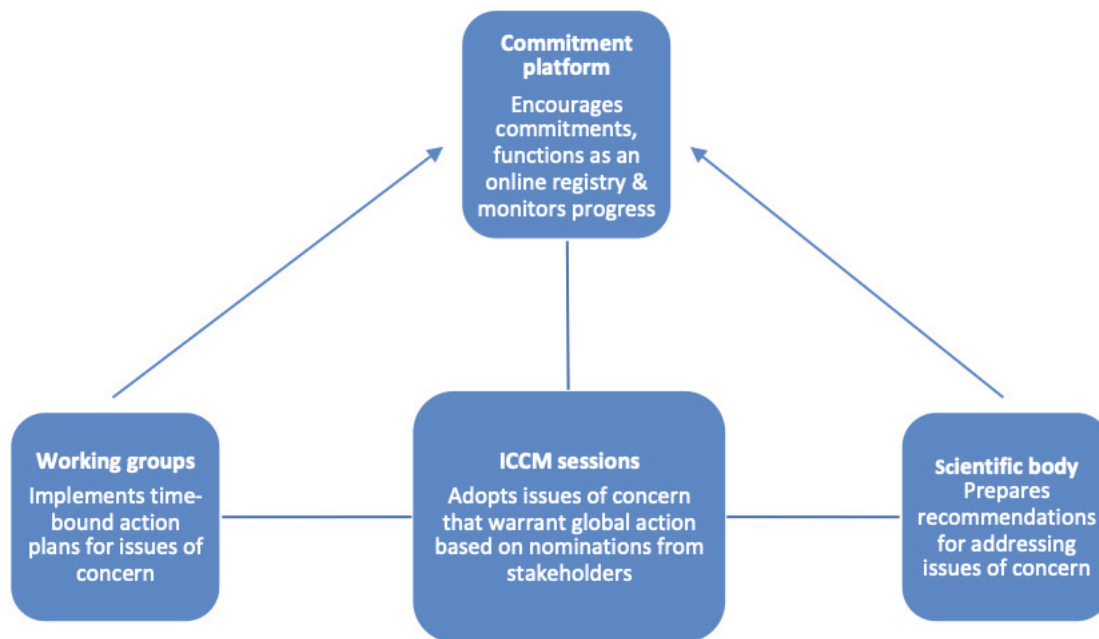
Commitment platform

Encourages commitments, functions as an online registry & monitors progress

Working groups

Implements time-bound action plans for issues of concern

ICCM sessions

Adopts issues of concern that warrant global action based on nominations from stakeholders

Scientific body

Prepares recommendations for addressing issues of concern